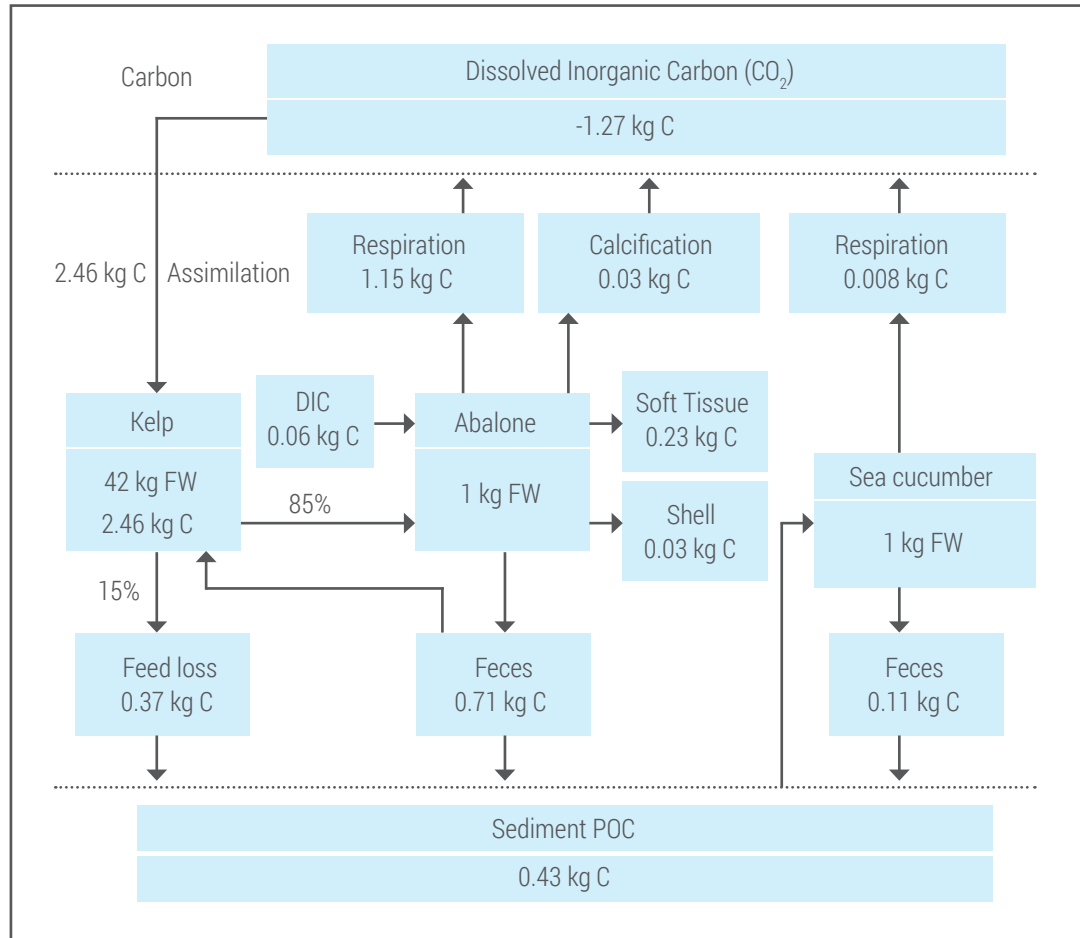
Carbon

Dissolved Inorganic Carbon ($CO_2$)

-1.27 kg C

2.46 kg C Assimilation

Respiration 1.15 kg C

Calcification 0.03 kg C

Respiration 0.008 kg C

Kelp

42 kg FW
2.46 kg C

DIC 0.06 kg C

Abalone

1 kg FW

85%

Soft Tissue 0.23 kg C

Shell 0.03 kg C

Sea cucumber

1 kg FW

15%

Feed loss 0.37 kg C

Feces 0.71 kg C

Feces 0.11 kg C

Sediment POC

0.43 kg C